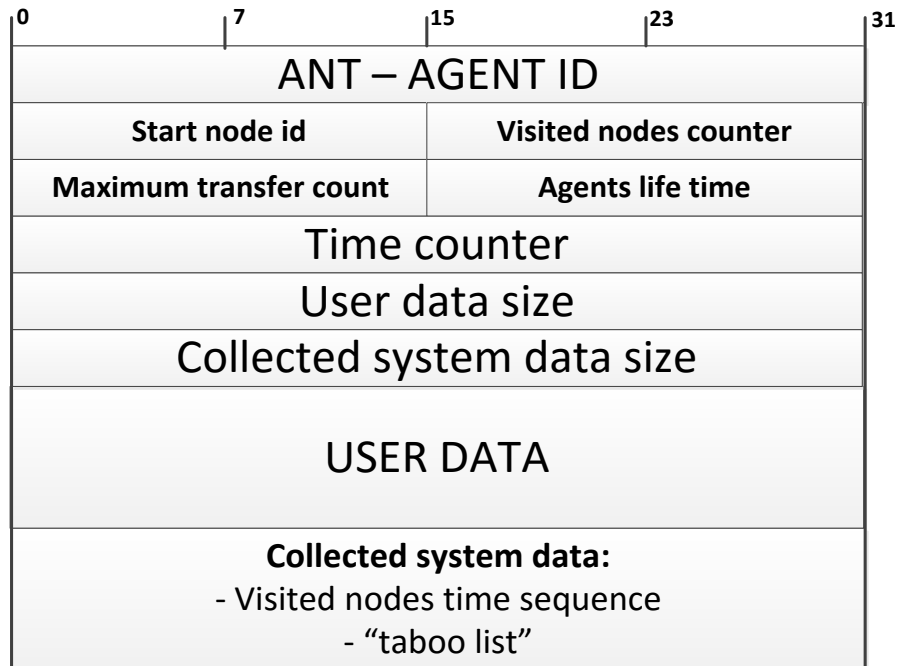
0 7 15 23 31

ANT – AGENT ID

| Start node id | Visited nodes counter |
|---|---|
| Maximum transfer count | Agents life time |

Time counter

User data size

Collected system data size

USER DATA

**Collected system data:**
- Visited nodes time sequence
- “taboo list”